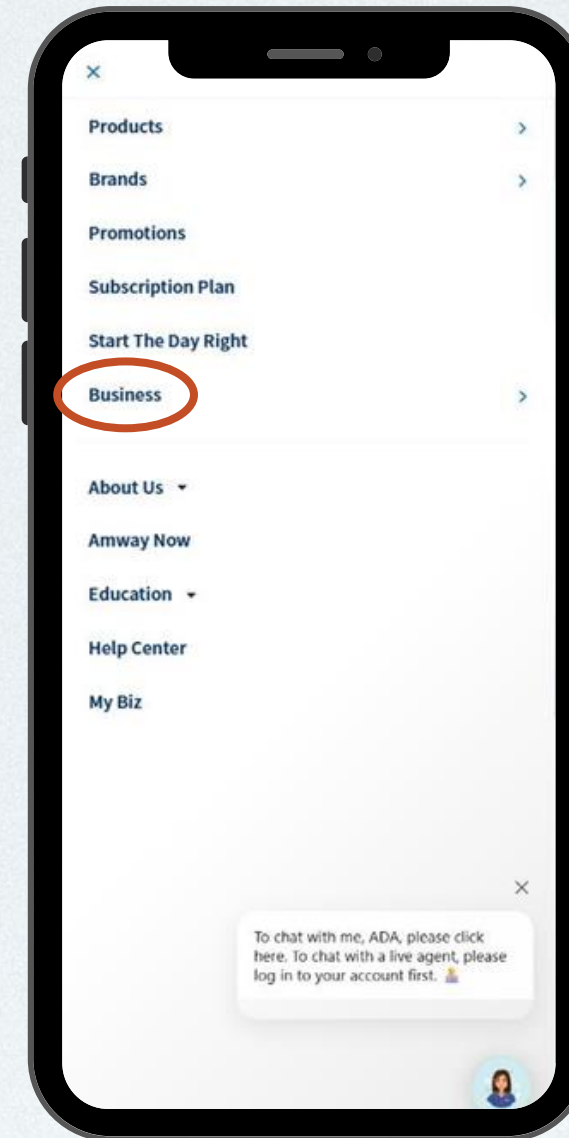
×

Products >

Brands >

Promotions

Subscription Plan

Start The Day Right

Business >

About Us

Amway Now

Education

Help Center

My Biz

×

To chat with me, ADA, please click here. To chat with a live agent, please log in to your account first.